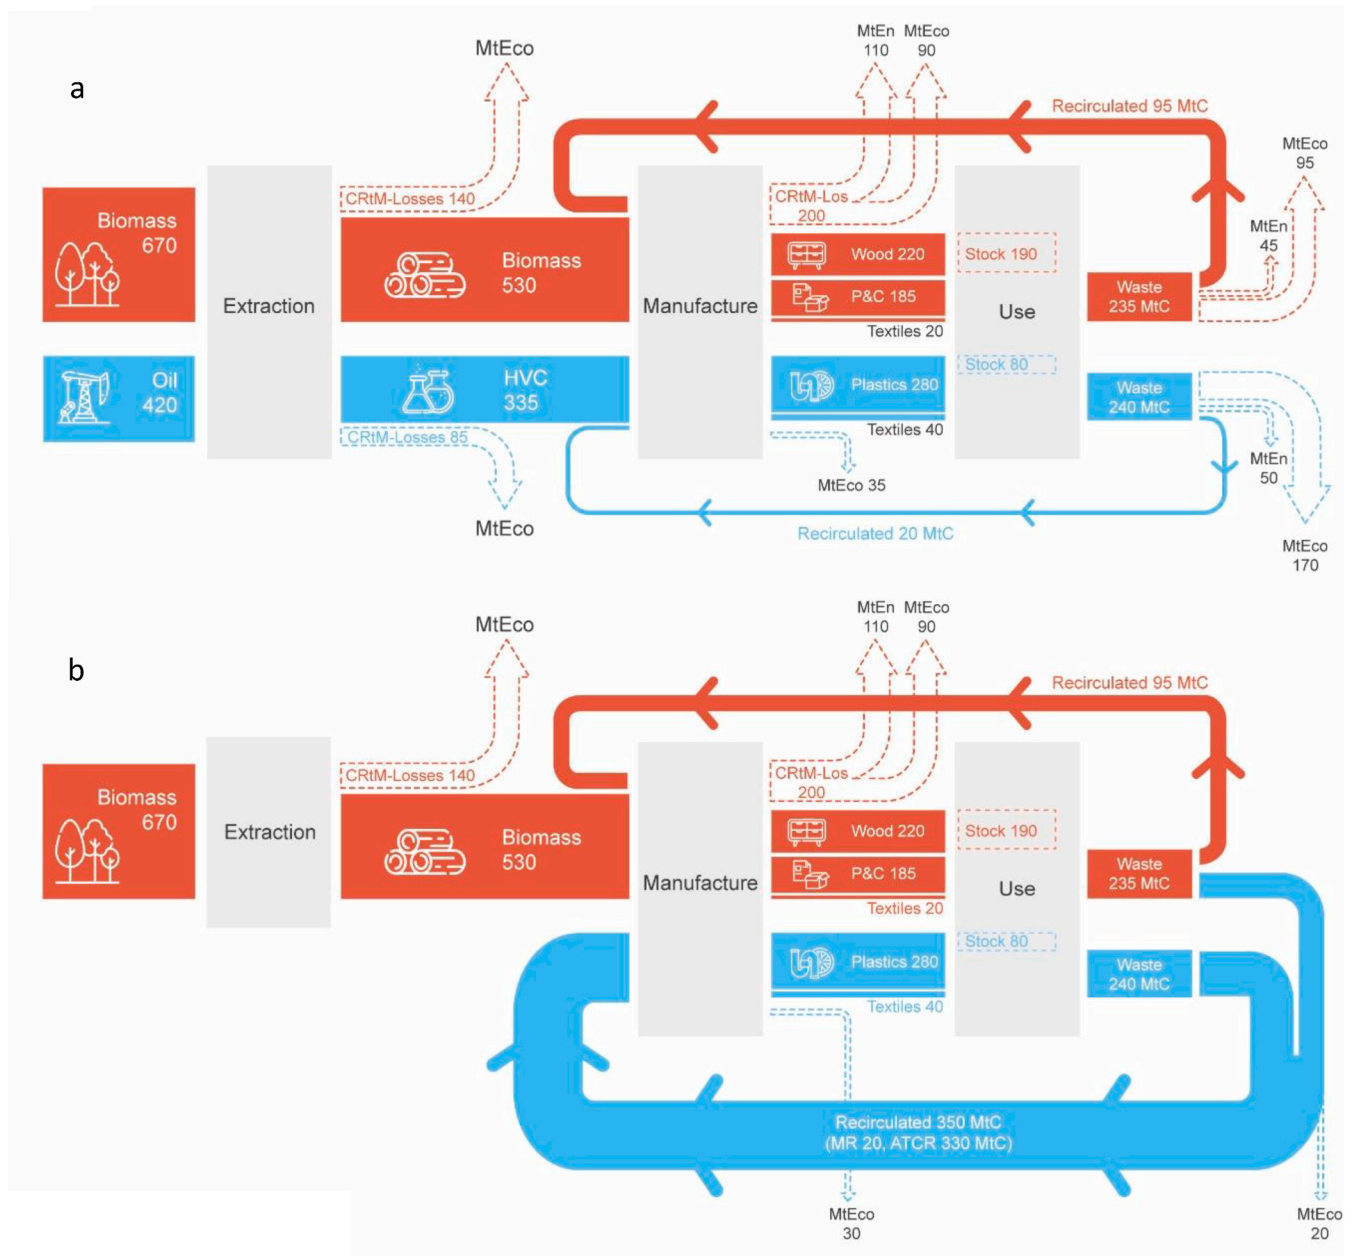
a

MtEco

MtEn 110

MtEco 90

Recirculated 95 MtC

MtEco 95

Biomass 670

Extraction

CRtM-Losses 140

Biomass 530

Manufacture

CRtM-Los 200

Wood 220

P&C 185

Textiles 20

Stock 190

Use

MtEn 45

Waste 235 MtC

Oil 420

HVC 335

CRtM-Losses 85

Plastics 280

Textiles 40

Stock 80

Waste 240 MtC

MtEn 50

MtEco 35

MtEco

Recirculated 20 MtC

MtEco 170

b

MtEco

MtEn 110

MtEco 90

Recirculated 95 MtC

Biomass 670

Extraction

CRtM-Losses 140

Biomass 530

Manufacture

CRtM-Los 200

Wood 220

P&C 185

Textiles 20

Stock 190

Use

Waste 235 MtC

Plastics 280

Textiles 40

Stock 80

Waste 240 MtC

Recirculated 350 MtC (MR 20, ATCR 330 MtC)

MtEco 30

MtEco 20